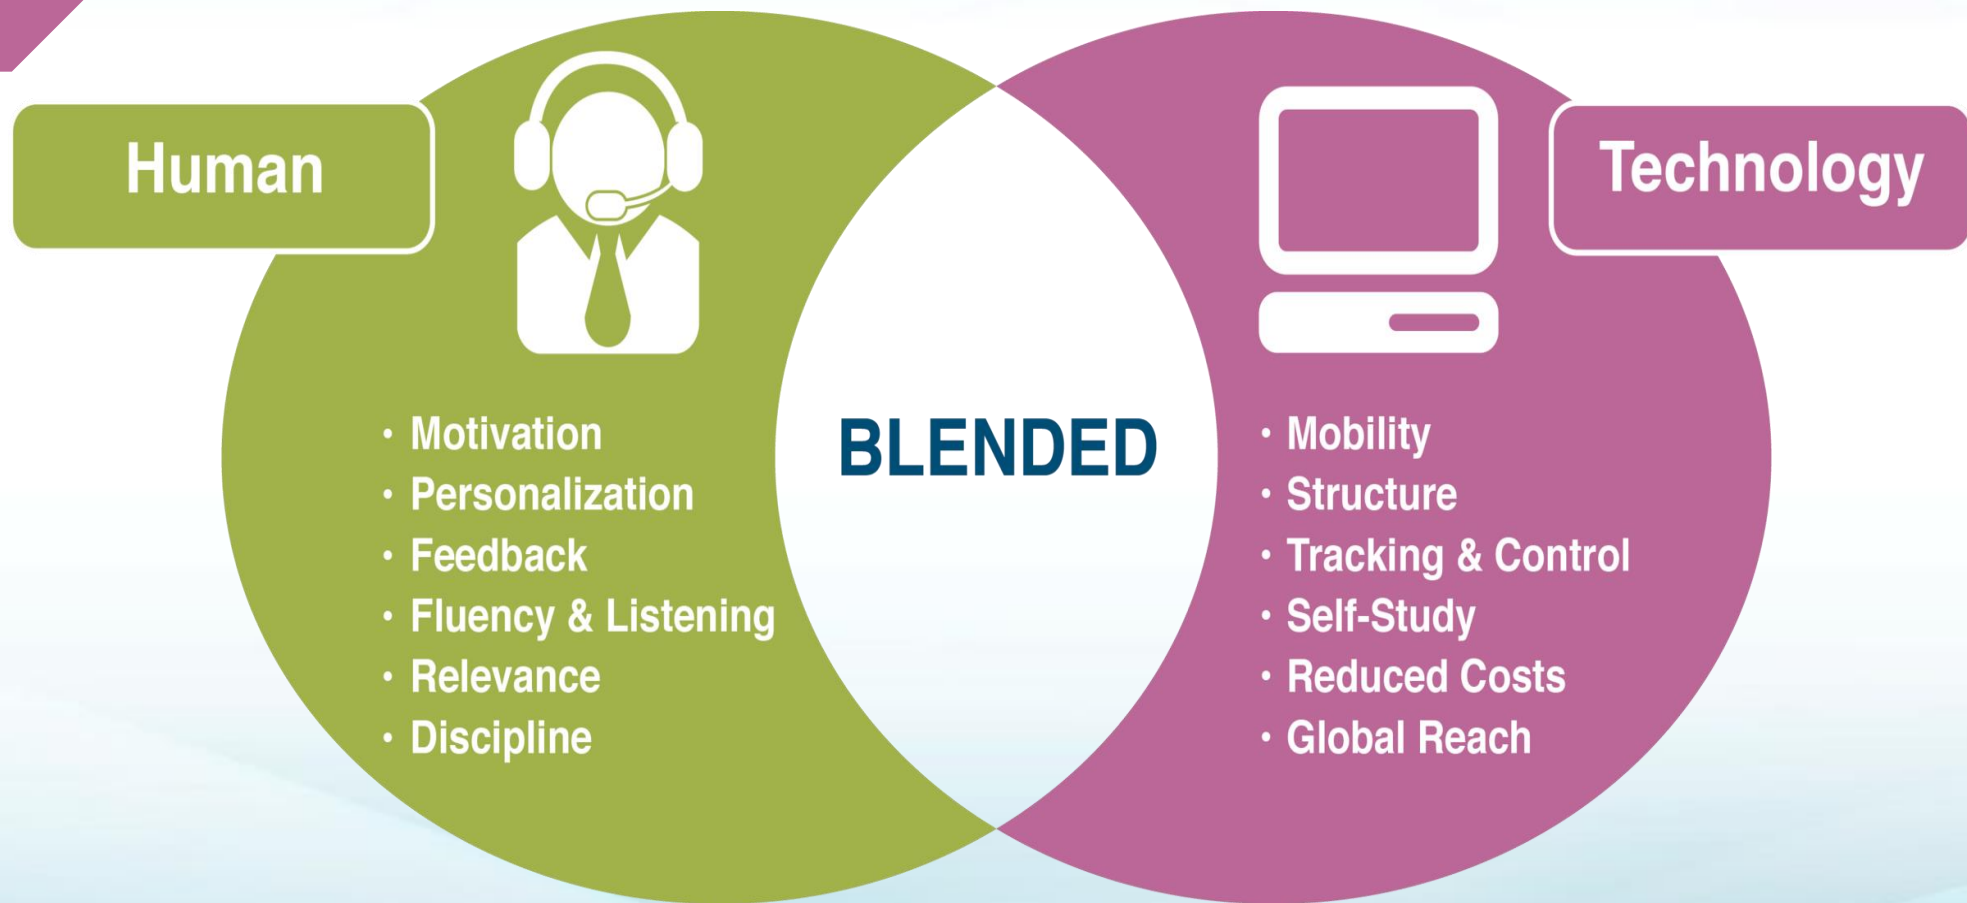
Human

Technology

• Motivation
• Personalization
• Feedback
• Fluency & Listening
• Relevance
• Discipline

BLENDED

• Mobility
• Structure
• Tracking & Control
• Self-Study
• Reduced Costs
• Global Reach